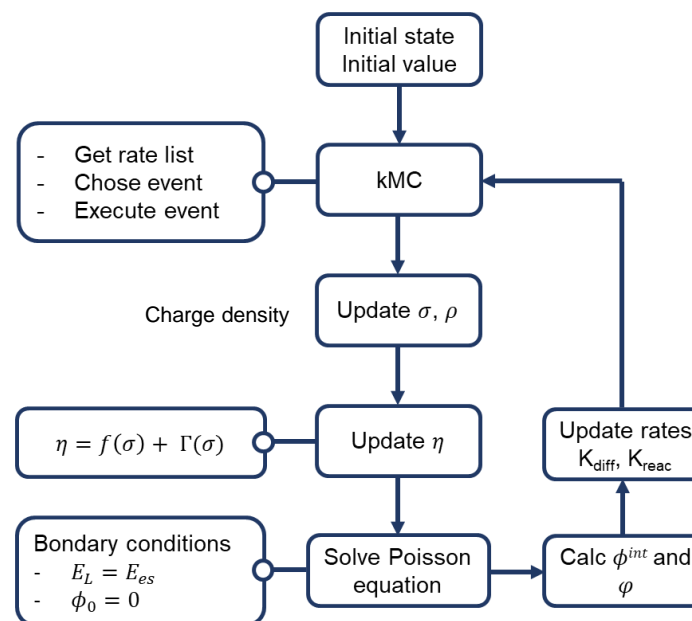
Initial state
Initial value

- Get rate list
- Chose event
- Execute event

kMC

Charge density

Update $\sigma$, $\rho$

$\eta = f(\sigma) + \Gamma(\sigma)$

Update $\eta$

Update rates
$K_{diff}$, $K_{reac}$

Bondary conditions
- $E_L = E_{es}$
- $\phi_0 = 0$

Solve Poisson equation

Calc $\phi^{int}$ and $\varphi$